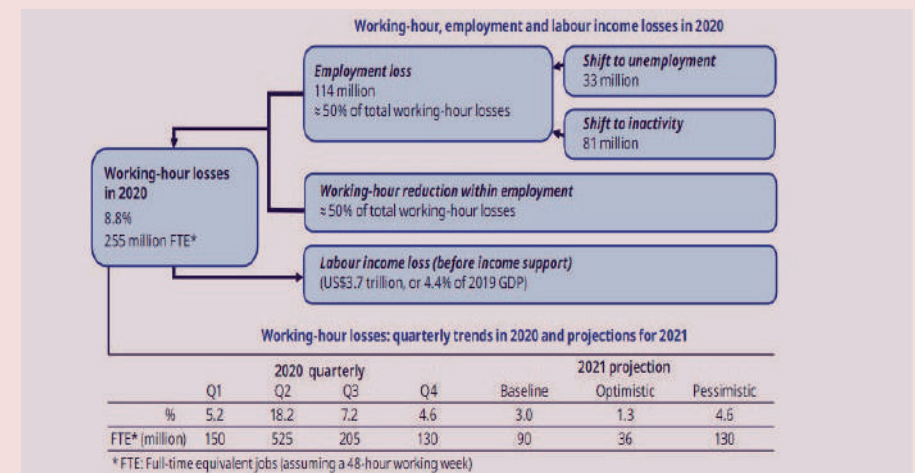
Working-hour, employment and labour income losses in 2020

Employment loss
114 million
≈ 50% of total working-hour losses

Shift to unemployment
33 million

Shift to inactivity
81 million

Working-hour losses in 2020
8.8%
255 million FTE*

Working-hour reduction within employment
≈ 50% of total working-hour losses

Labour income loss (before income support)
(US$3.7 trillion, or 4.4% of 2019 GDP)

Working-hour losses: quarterly trends in 2020 and projections for 2021

| | 2020 quarterly Q1 | Q2 | Q3 | Q4 | 2021 projection Baseline | Optimistic | Pessimistic |
|---|---|---|---|---|---|---|---|
| % | 5.2 | 18.2 | 7.2 | 4.6 | 3.0 | 1.3 | 4.6 |
| FTE* (million) | 150 | 525 | 205 | 130 | 90 | 36 | 130 |

* FTE: Full-time equivalent jobs (assuming a 48-hour working week)